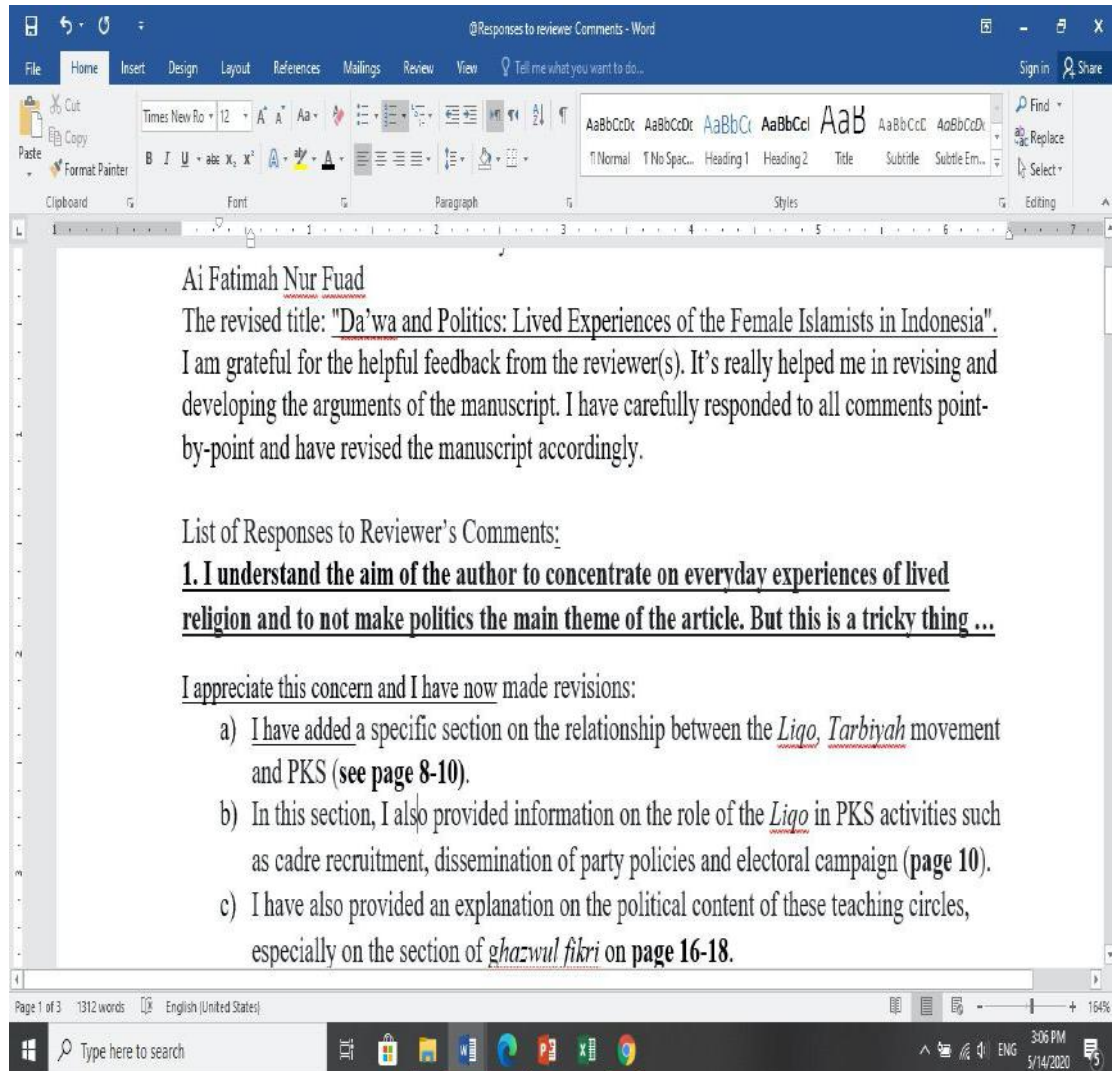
@Responses to reviewer Comments - Word

File Home Insert Design Layout References Mailings Review View Tell me what you want to do...

Sign in Share

Cut
Copy
Paste
Format Painter
Clipboard

Times New Ro 12
Font

Paragraph

AaBbCcDc ¶Normal
AaBbCcDc ¶No Spac...
AaBbC Heading 1
AaBbCcl Heading 2
AaB Title
AaBbCcD Subtitle
AaBbCcDc Subtle Em...
Styles

Find
Replace
Select
Editing

Ai Fatimah Nur Fuad

The revised title: "Da'wa and Politics: Lived Experiences of the Female Islamists in Indonesia". I am grateful for the helpful feedback from the reviewer(s). It's really helped me in revising and developing the arguments of the manuscript. I have carefully responded to all comments point-by-point and have revised the manuscript accordingly.

List of Responses to Reviewer's Comments:

**1. I understand the aim of the author to concentrate on everyday experiences of lived religion and to not make politics the main theme of the article. But this is a tricky thing ...**

I appreciate this concern and I have now made revisions:

a) I have added a specific section on the relationship between the *Liqo, Tarbiyah* movement and PKS (**see page 8-10**).

b) In this section, I also provided information on the role of the *Liqo* in PKS activities such as cadre recruitment, dissemination of party policies and electoral campaign (**page 10**).

c) I have also provided an explanation on the political content of these teaching circles, especially on the section of *ghazwul fikri* on **page 16-18**.

Page 1 of 3 1312 words English (United States) 164%

Type here to search

ENG 3:06 PM 5/14/2020